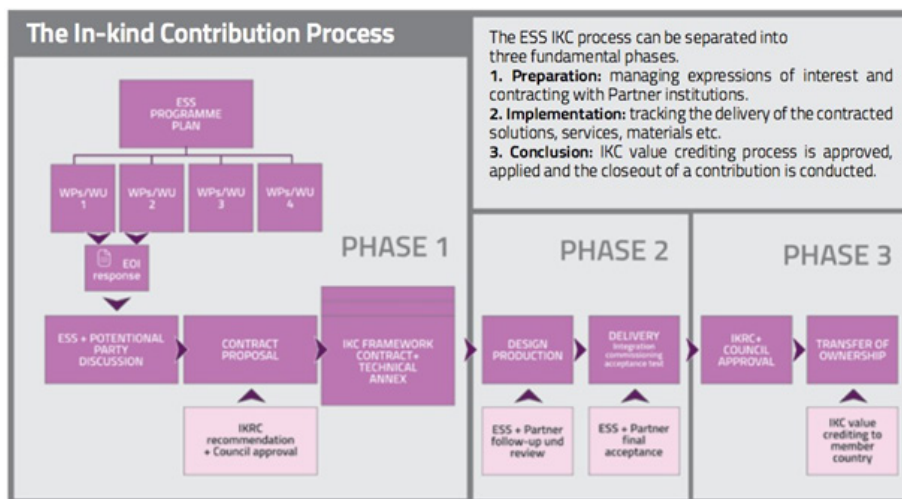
The In-kind Contribution Process

The ESS IKC process can be separated into three fundamental phases.
1. Preparation: managing expressions of interest and contracting with Partner institutions.
2. Implementation: tracking the delivery of the contracted solutions, services, materials etc.
3. Conclusion: IKC value crediting process is approved, applied and the closeout of a contribution is conducted.

ESS PROGRAMME PLAN

WPs/WU 1

WPs/WU 2

WPs/WU 3

WPs/WU 4

EOI response

PHASE 1

PHASE 2

PHASE 3

ESS + POTENTIONAL PARTY DISCUSSION

CONTRACT PROPOSAL

IKC FRAMEWORK CONTRACT + TECHNICAL ANNEX

DESIGN PRODUCTION

DELIVERY Integration commissioning acceptance test

IKRC + COUNCIL APPROVAL

TRANSFER OF OWNERSHIP

IKRC recommendation + Council approval

ESS + Partner follow-up und review

ESS + Partner final acceptance

IKC value crediting to member country